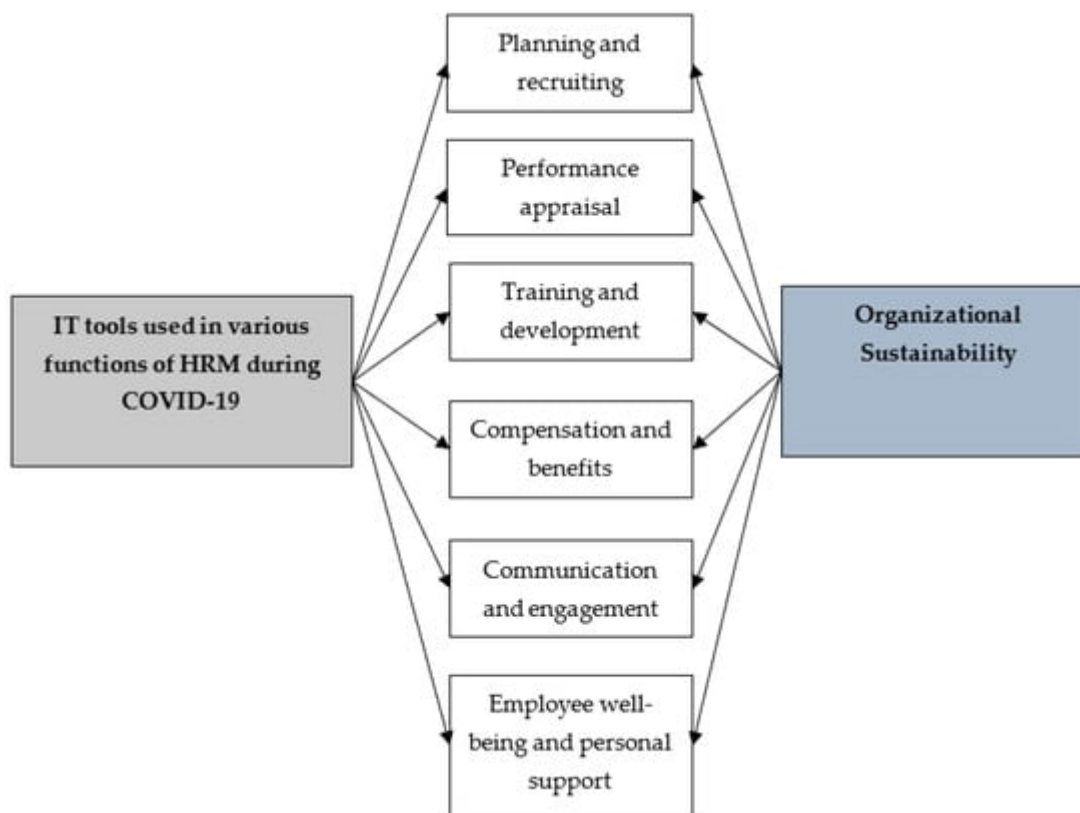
IT tools used in various functions of HRM during COVID-19

Planning and recruiting

Performance appraisal

Training and development

Compensation and benefits

Communication and engagement

Employee well-being and personal support

Organizational Sustainability